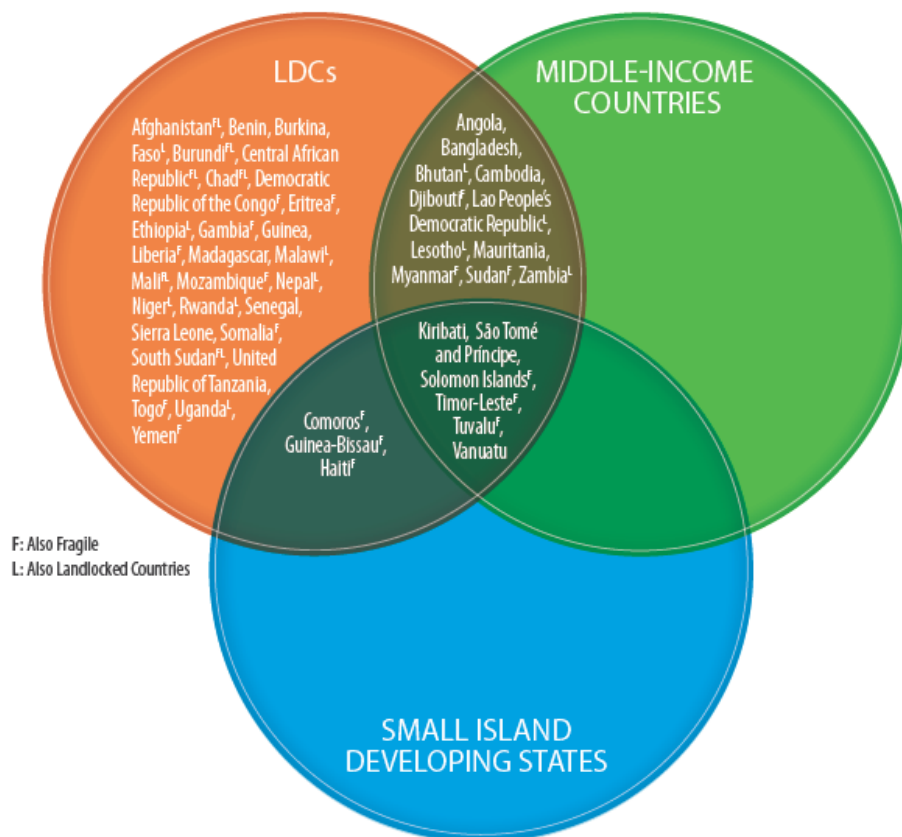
LDCs

MIDDLE-INCOME COUNTRIES

Afghanistan$^{FL}$, Benin, Burkina Faso$^{L}$, Burundi$^{FL}$, Central African Republic$^{FL}$, Chad$^{FL}$, Democratic Republic of the Congo$^{F}$, Eritrea$^{F}$, Ethiopia$^{L}$, Gambia$^{F}$, Guinea, Liberia$^{F}$, Madagascar, Malawi$^{L}$, Mali$^{FL}$, Mozambique$^{F}$, Nepal$^{L}$, Niger$^{L}$, Rwanda$^{L}$, Senegal, Sierra Leone, Somalia$^{F}$, South Sudan$^{FL}$, United Republic of Tanzania, Togo$^{F}$, Uganda$^{L}$, Yemen$^{F}$

Angola, Bangladesh, Bhutan$^{L}$, Cambodia, Djibouti$^{F}$, Lao People's Democratic Republic$^{L}$, Lesotho$^{L}$, Mauritania, Myanmar$^{F}$, Sudan$^{F}$, Zambia$^{L}$

Kiribati, São Tomé and Príncipe, Solomon Islands$^{F}$, Timor-Leste$^{F}$, Tuvalu$^{F}$, Vanuatu

Comoros$^{F}$, Guinea-Bissau$^{F}$, Haiti$^{F}$

F: Also Fragile
L: Also Landlocked Countries

SMALL ISLAND DEVELOPING STATES